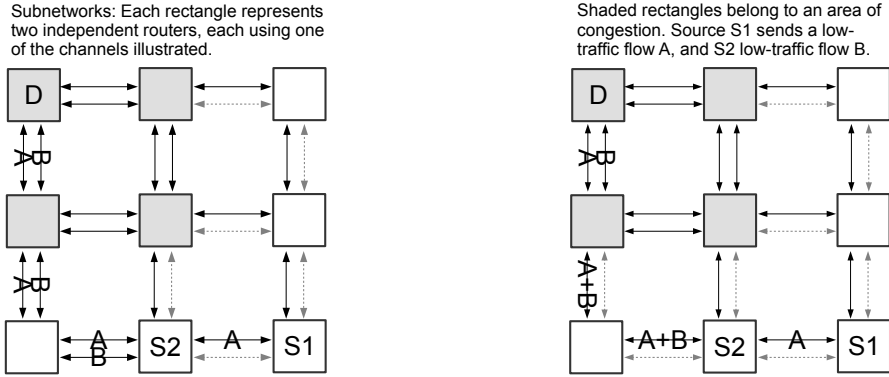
Subnetworks: Each rectangle represents two independent routers, each using one of the channels illustrated.

D

A B

A B

A

B

S2

A

S1

Shaded rectangles belong to an area of congestion. Source S1 sends a low-traffic flow A, and S2 low-traffic flow B.

D

A B

A+B

A+B

S2

A

S1